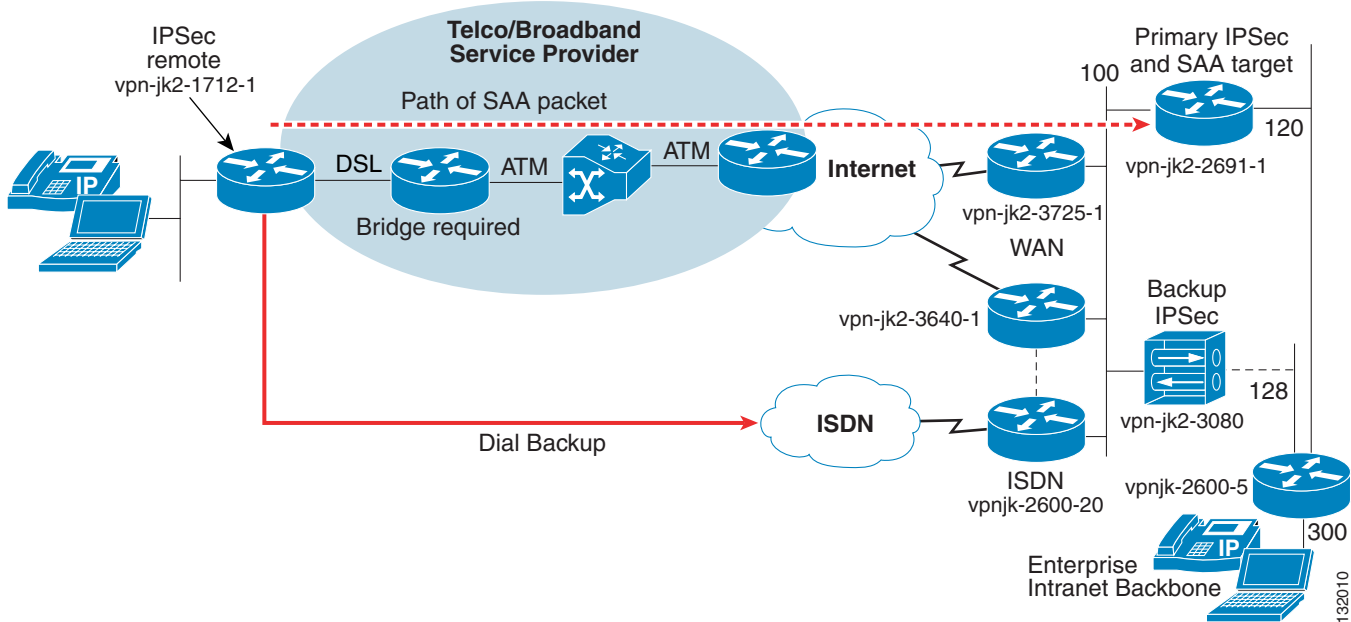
IPSec remote vpn-jk2-1712-1

Telco/Broadband Service Provider

Path of SAA packet

Primary IPSec and SAA target

100

120

IP

DSL

ATM

ATM

Internet

Bridge required

vpn-jk2-2691-1

vpn-jk2-3725-1

WAN

vpn-jk2-3640-1

Backup IPSec

128

vpn-jk2-3080

ISDN

Dial Backup

ISDN vpnjk-2600-20

vpnjk-2600-5

300

IP

Enterprise Intranet Backbone

132010